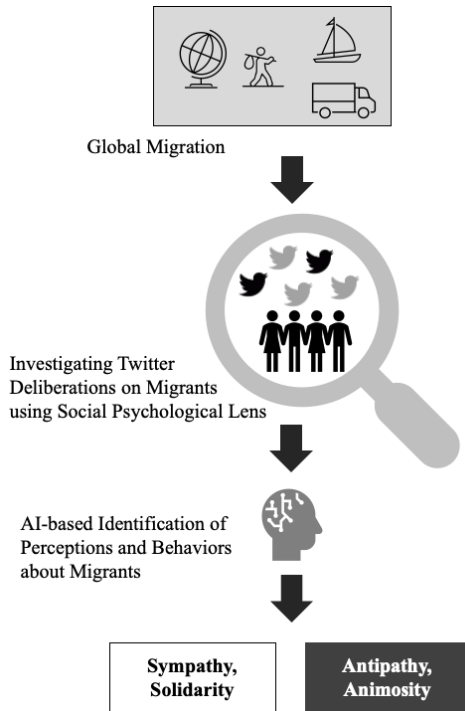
Global Migration

Investigating Twitter Deliberations on Migrants using Social Psychological Lens

AI-based Identification of Perceptions and Behaviors about Migrants

Sympathy, Solidarity

Antipathy, Animosity